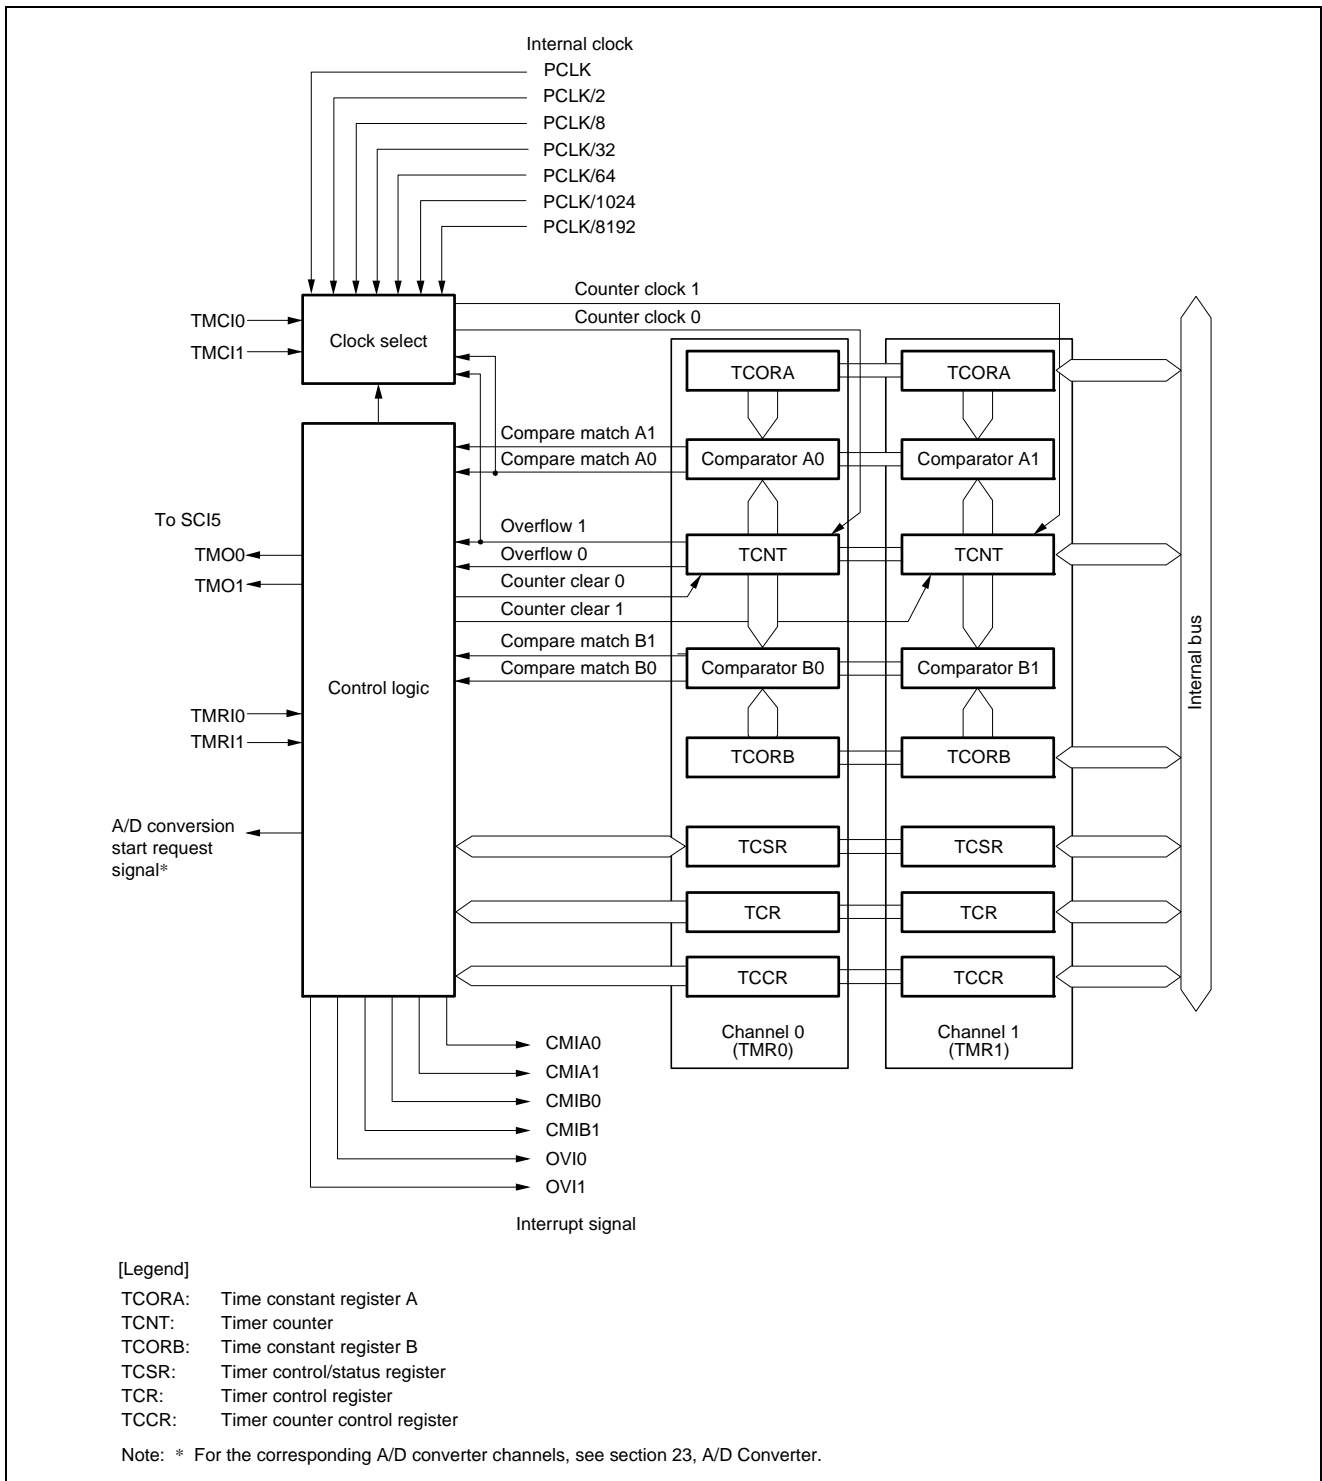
Internal clock
PCLK
PCLK/2
PCLK/8
PCLK/32
PCLK/64
PCLK/1024
PCLK/8192

Counter clock 1
Counter clock 0

TMCI0
TMCI1
Clock select

TCORA
TCORA

Compare match A1
Compare match A0
Comparator A0
Comparator A1

To SCI5
TMO0
TMO1

Overflow 1
Overflow 0
Counter clear 0
Counter clear 1
TCNT
TCNT

Compare match B1
Compare match B0
Comparator B0
Comparator B1

Control logic

TMRI0
TMRI1

TCORB
TCORB

Internal bus

A/D conversion start request signal*

TCSR
TCSR
TCR
TCR
TCCR
TCCR

Channel 0 (TMR0)
Channel 1 (TMR1)

CMIA0
CMIA1
CMIB0
CMIB1
OVI0
OVI1

Interrupt signal

[Legend]
TCORA: Time constant register A
TCNT: Timer counter
TCORB: Time constant register B
TCSR: Timer control/status register
TCR: Timer control register
TCCR: Timer counter control register

Note: * For the corresponding A/D converter channels, see section 23, A/D Converter.